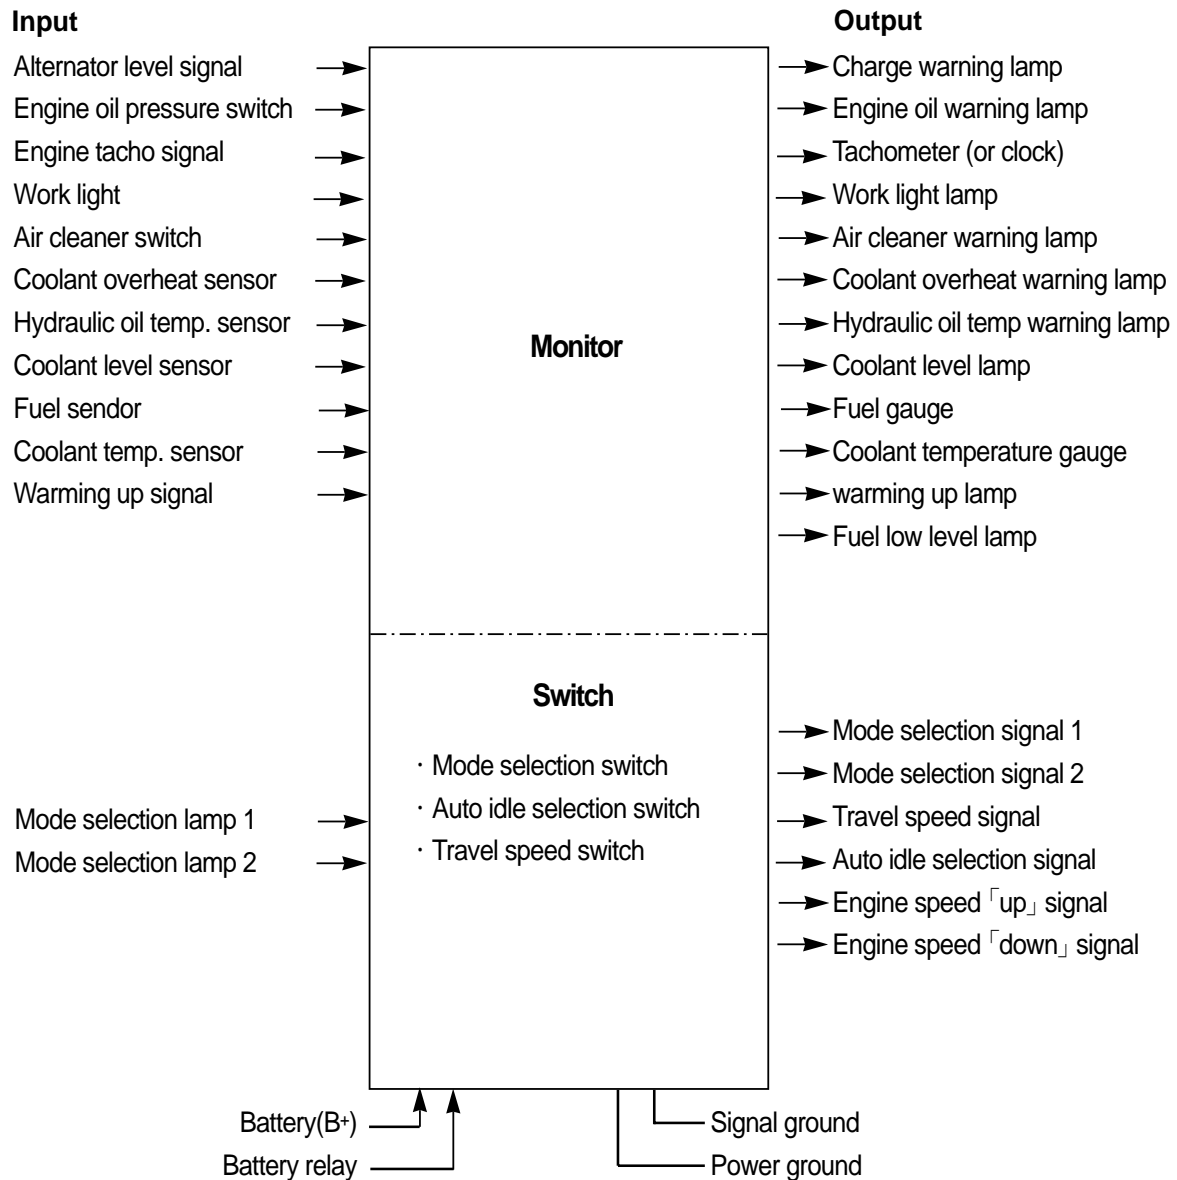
Input

Alternator level signal
Engine oil pressure switch
Engine tacho signal
Work light
Air cleaner switch
Coolant overheat sensor
Hydraulic oil temp. sensor
Coolant level sensor
Fuel sendor
Coolant temp. sensor
Warming up signal

Output

Charge warning lamp
Engine oil warning lamp
Tachometer (or clock)
Work light lamp
Air cleaner warning lamp
Coolant overheat warning lamp
Hydraulic oil temp warning lamp
Coolant level lamp
Fuel gauge
Coolant temperature gauge
warming up lamp
Fuel low level lamp

Monitor

Switch

· Mode selection switch
· Auto idle selection switch
· Travel speed switch

Mode selection lamp 1
Mode selection lamp 2

Mode selection signal 1
Mode selection signal 2
Travel speed signal
Auto idle selection signal
Engine speed「up」signal
Engine speed「down」signal

Battery($B^+$)
Battery relay
Signal ground
Power ground